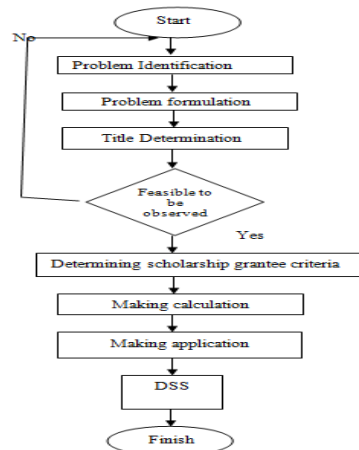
Start

No

Problem Identification

Problem formulation

Title Determination

Feasible to be observed

Yes

Determining scholarship grantee criteria

Making calculation

Making application

DSS

Finish